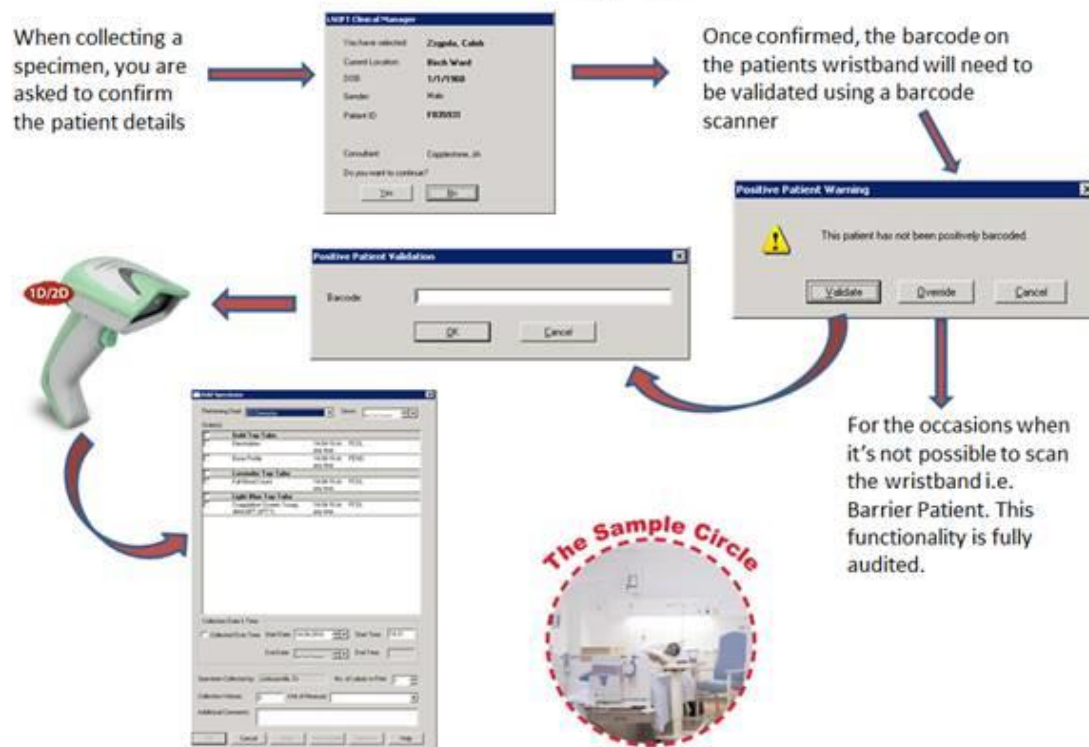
When collecting a specimen, you are asked to confirm the patient details

LSOFT Clinical Manager

You have selected: Ziggida, Caleb
Current Location: Birch Ward
DOB: 1/1/1960
Gender: Male
Patient ID: F839333

Consultant: Copplestone, JA

Do you want to continue?

Yes No

Once confirmed, the barcode on the patients wristband will need to be validated using a barcode scanner

Positive Patient Warning

This patient has not been positivelp barcoded.

Validate Override Cancel

Positive Patient Validation

Barcode

OK Cancel

1D/2D

For the occasions when it's not possible to scan the wristband i.e. Barrier Patient. This functionality is fully audited.

The Sample Circle

Add Specimen

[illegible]

Gold Top Tube

Red Top Tube

Lavender Top Tube

Full Blood Count

Light Blue Top Tube

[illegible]

Collection Date & Time

Start Date Start Time

End Date End Time

Specimen Collected by

No. of Labels to Print

Collection Volume

Additional Comments

Cancel Help